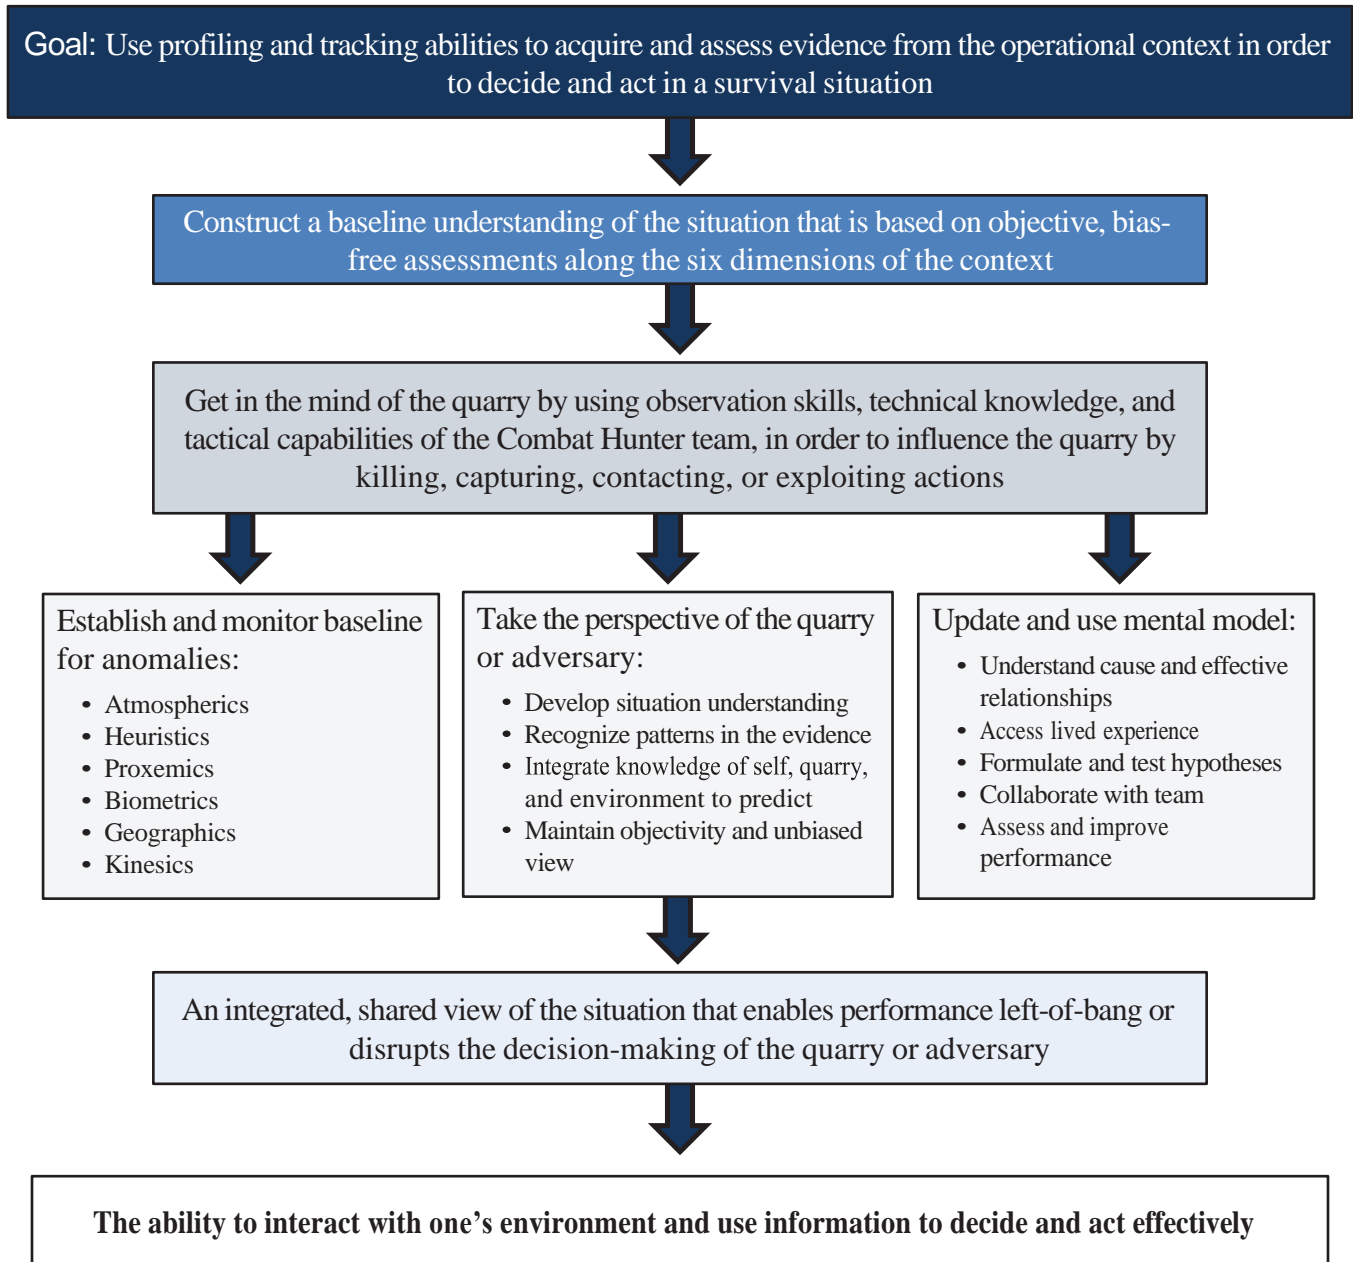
Goal: Use profiling and tracking abilities to acquire and assess evidence from the operational context in order to decide and act in a survival situation

Construct a baseline understanding of the situation that is based on objective, bias-free assessments along the six dimensions of the context

Get in the mind of the quarry by using observation skills, technical knowledge, and tactical capabilities of the Combat Hunter team, in order to influence the quarry by killing, capturing, contacting, or exploiting actions

Establish and monitor baseline for anomalies:
- Atmospherics
- Heuristics
- Proxemics
- Biometrics
- Geographics
- Kinesics

Take the perspective of the quarry or adversary:
- Develop situation understanding
- Recognize patterns in the evidence
- Integrate knowledge of self, quarry, and environment to predict
- Maintain objectivity and unbiased view

Update and use mental model:
- Understand cause and effective relationships
- Access lived experience
- Formulate and test hypotheses
- Collaborate with team
- Assess and improve performance

An integrated, shared view of the situation that enables performance left-of-bang or disrupts the decision-making of the quarry or adversary

The ability to interact with one’s environment and use information to decide and act effectively